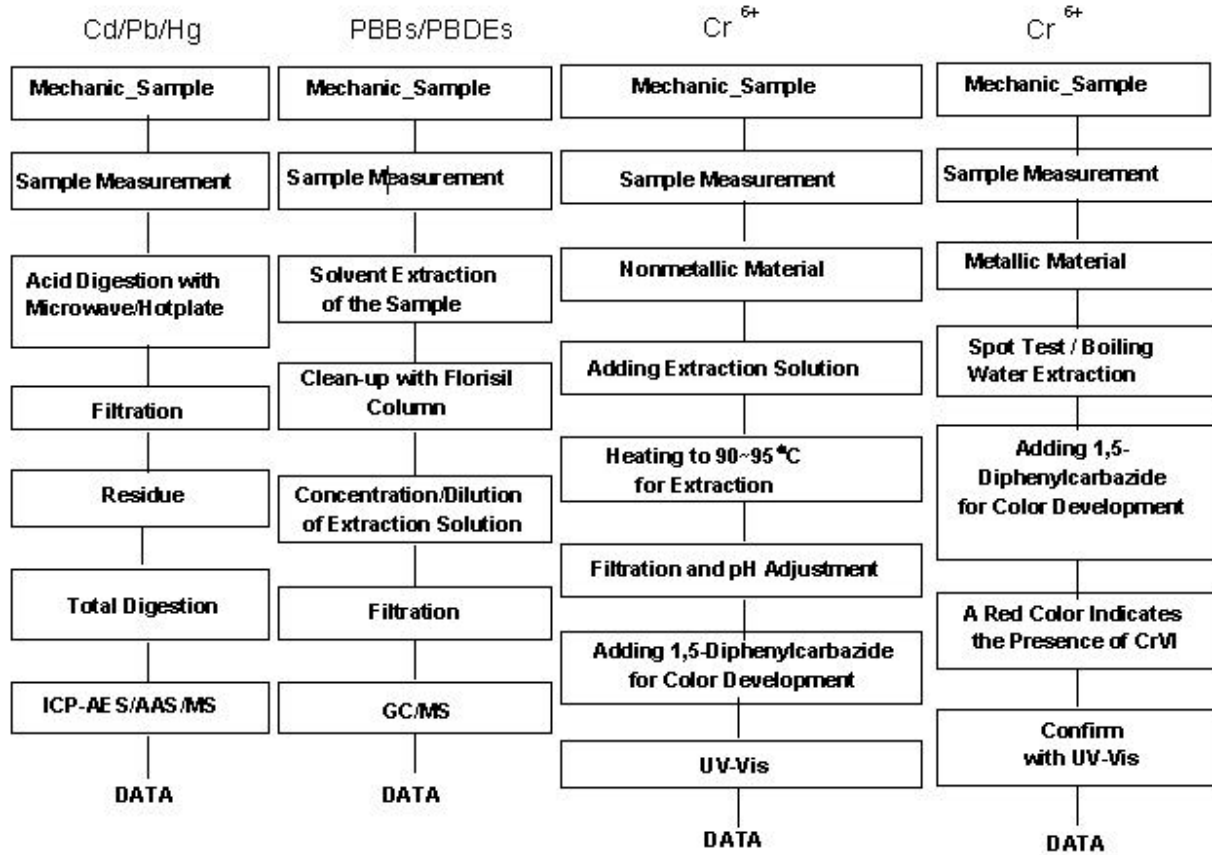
Cd/Pb/Hg

Mechanic_Sample

Sample Measurement

Acid Digestion with Microwave/Hotplate

Filtration

Residue

Total Digestion

ICP-AES/AAS/MS

DATA

PBBs/PBDEs

Mechanic_Sample

Sample Measurement

Solvent Extraction of the Sample

Clean-up with Florisil Column

Concentration/Dilution of Extraction Solution

Filtration

GC/MS

DATA

$Cr^{6+}$

Mechanic_Sample

Sample Measurement

Nonmetallic Material

Adding Extraction Solution

Heating to 90~95°C for Extraction

Filtration and pH Adjustment

Adding 1,5-Diphenylcarbazide for Color Development

UV-Vis

DATA

$Cr^{6+}$

Mechanic_Sample

Sample Measurement

Metallic Material

Spot Test / Boiling Water Extraction

Adding 1,5-Diphenylcarbazide for Color Development

A Red Color Indicates the Presence of CrVI

Confirm with UV-Vis

DATA